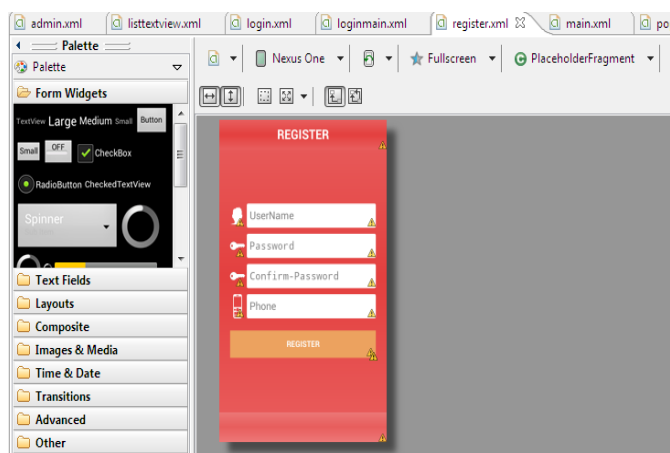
admin.xml | listtextview.xml | login.xml | loginmain.xml | register.xml | main.xml | po

Palette

Palette

Form Widgets

TextView Large Medium Small Button

Small OFF CheckBox

RadioButton CheckedTextView

Spinner

Text Fields

Layouts

Composite

Images & Media

Time & Date

Transitions

Advanced

Other

Nexus One

Fullscreen

PlaceholderFragment

REGISTER

UserName

Password

Confirm-Password

Phone

REGISTER